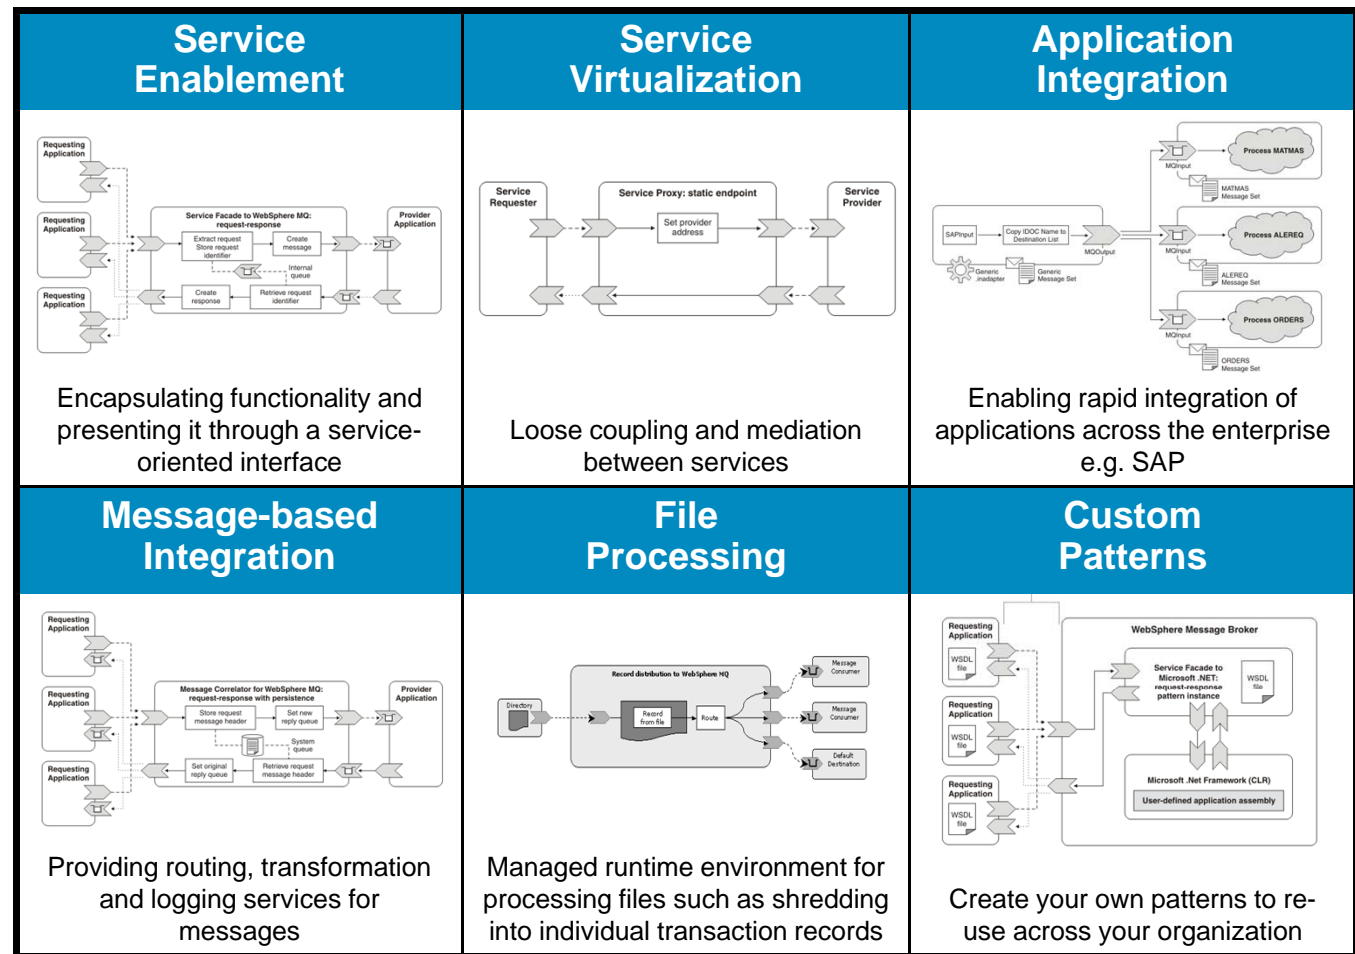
| Service Enablement | Service Virtualization | Application Integration |
|---|---|---|
| Requesting Application, Requesting Application, Requesting Application, Service Facade to WebSphere MQ: request-response, Extract request Store request identifier, Create message, Internal queue, Create response, Retrieve request identifier, Provider Application | Service Requester, Service Proxy: static endpoint, Set provider address, Service Provider | SAPInput, Copy IDOC Name to Destination List, MQOutput, Generic inadapter, Generic Message Set, MQInput, Process MATMAS, MATMAS Message Set, MQInput, Process ALEREQ, ALEREQ Message Set, MQInput, Process ORDERS, ORDERS Message Set |
| Encapsulating functionality and presenting it through a service-oriented interface | Loose coupling and mediation between services | Enabling rapid integration of applications across the enterprise e.g. SAP |
| **Message-based Integration** | **File Processing** | **Custom Patterns** |
| Requesting Application, Requesting Application, Requesting Application, Message Correlator for WebSphere MQ: request-response with persistence, Store request message header, Set new reply queue, System queue, Set original reply queue, Retrieve request message header, Provider Application | Record distribution to WebSphere MQ, Directory, Record from file, Route, Message Consumer, Message Consumer, Default Destination | Requesting Application, WSDL file, Requesting Application, WSDL file, Requesting Application, WSDL file, WebSphere Message Broker, Service Facade to Microsoft .NET: request-response pattern instance, WSDL file, Microsoft .Net Framework (CLR), User-defined application assembly |
| Providing routing, transformation and logging services for messages | Managed runtime environment for processing files such as shredding into individual transaction records | Create your own patterns to re-use across your organization |